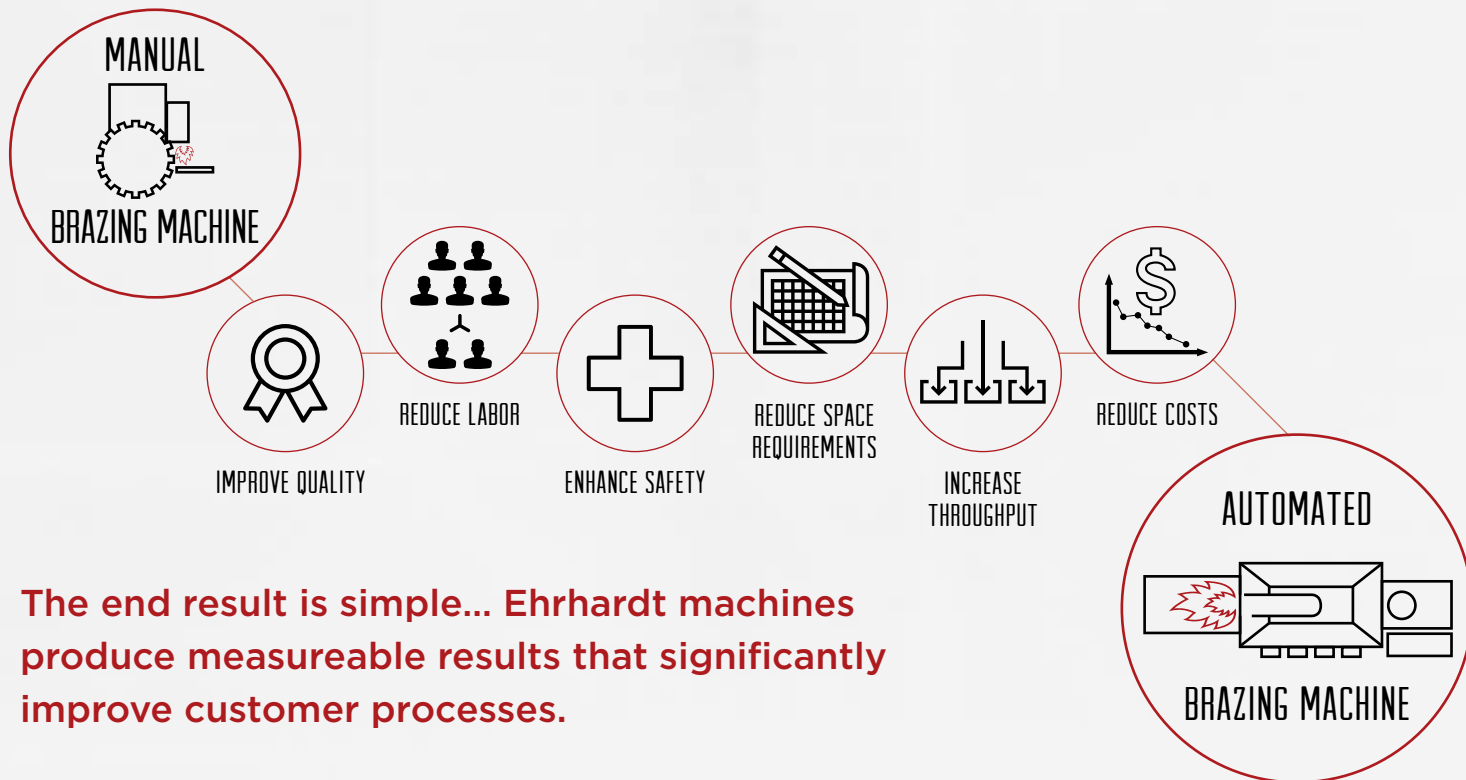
MANUAL

BRAZING MACHINE

IMPROVE QUALITY

REDUCE LABOR

ENHANCE SAFETY

REDUCE SPACE REQUIREMENTS

INCREASE THROUGHPUT

REDUCE COSTS

AUTOMATED

BRAZING MACHINE

The end result is simple… Ehrhardt machines produce measureable results that significantly improve customer processes.